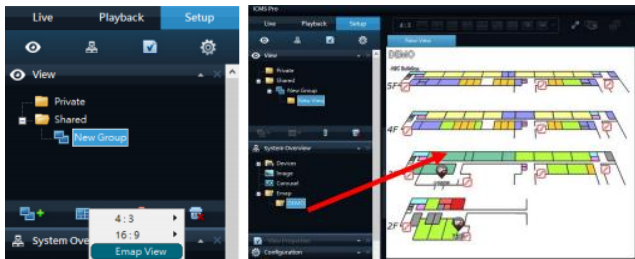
Live
Playback
Setup
View
Private
Shared
New Group
4 : 3
16 : 9
Emap View
System Ove

ICMS Pro
Live
Playback
Setup
4:3
View
Private
Shared
New Group
New View
New View
DEMO
ABC Building
5F
4F
System Overview
Devices
Image
Carousel
Emap
DEMO
2F
View Properties
Configuration